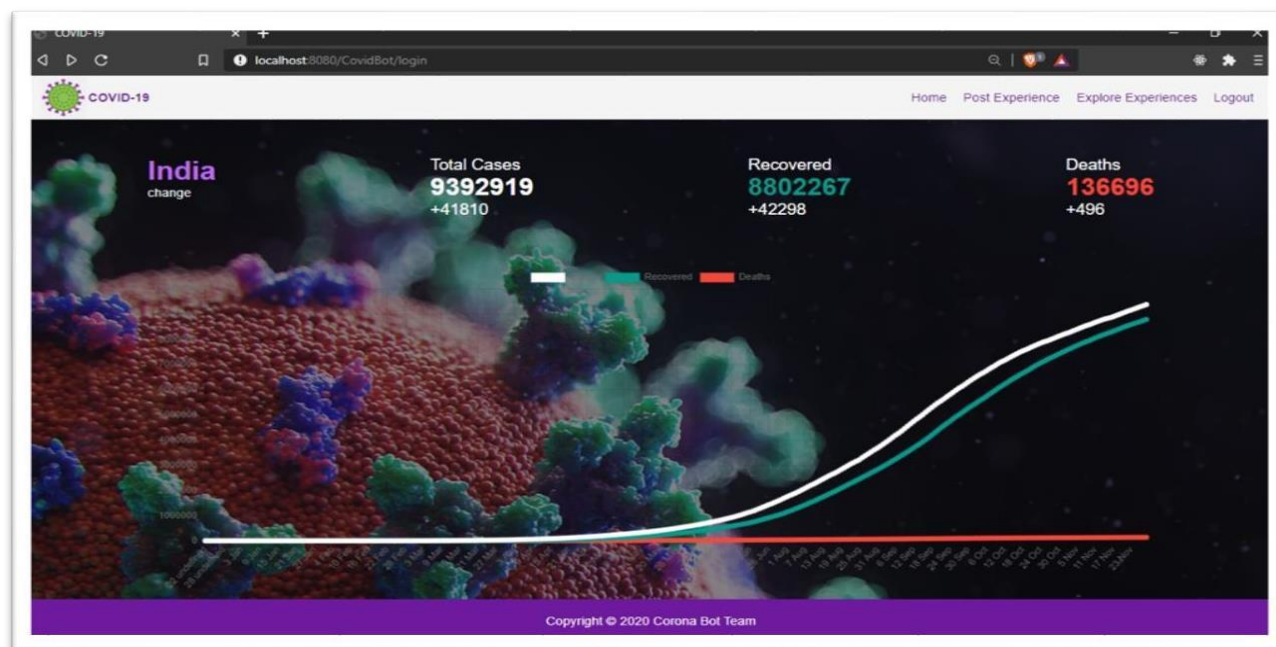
COVID-19

localhost:8080/CovidBot/login

COVID-19

Home Post Experience Explore Experiences Logout

India
change

Total Cases
9392919
+41810

Recovered
8802267
+42298

Deaths
136696
+496

Recovered Deaths

1000000
0

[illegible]

1 Aug 7 Aug 13 Aug 19 Aug 25 Aug 31 Aug 6 Sep 12 Sep 18 Sep 24 Sep 30 Sep 6 Oct 12 Oct 18 Oct 24 Oct 30 Oct 5 Nov 11 Nov 17 Nov 23 Nov

Copyright © 2020 Corona Bot Team